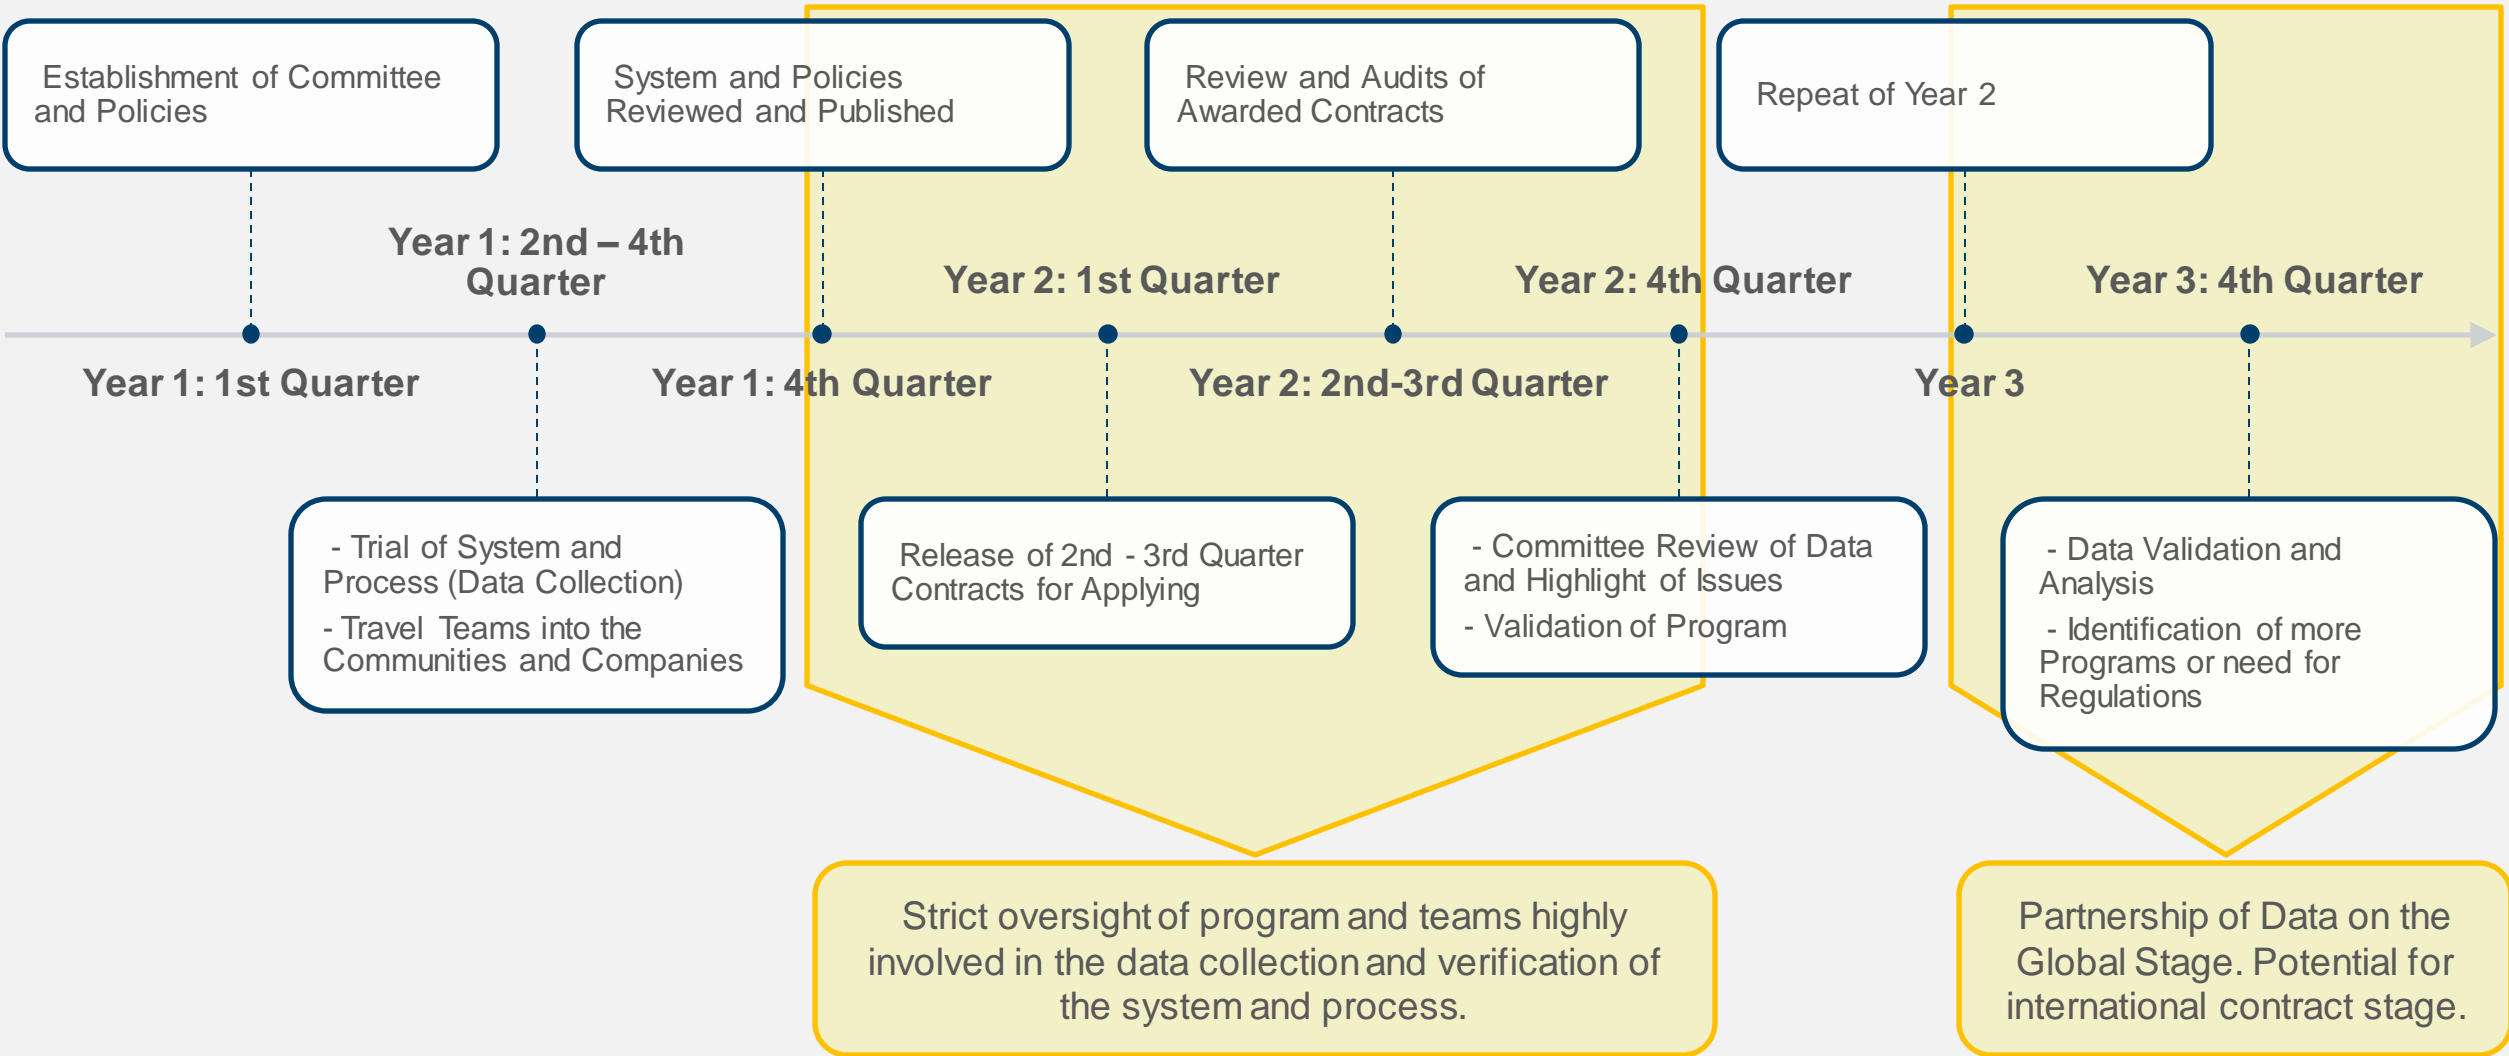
Establishment of Committee and Policies

System and Policies Reviewed and Published

Review and Audits of Awarded Contracts

Repeat of Year 2

Year 1: 2nd – 4th Quarter

Year 2: 1st Quarter

Year 2: 4th Quarter

Year 3: 4th Quarter

Year 1: 1st Quarter

Year 1: 4th Quarter

Year 2: 2nd-3rd Quarter

Year 3

- Trial of System and Process (Data Collection)
- Travel Teams into the Communities and Companies

Release of 2nd - 3rd Quarter Contracts for Applying

- Committee Review of Data and Highlight of Issues
- Validation of Program

- Data Validation and Analysis
- Identification of more Programs or need for Regulations

Strict oversight of program and teams highly involved in the data collection and verification of the system and process.

Partnership of Data on the Global Stage. Potential for international contract stage.